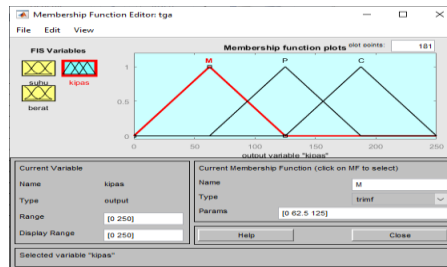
Membership Function Editor: tga

File Edit View

FIS Variables

suhu

kipas

berat

Membership function plots

plot points: 181

M

P

C

1

0.5

0

0 50 100 150 200 250

output variable "kipas"

Current Variable

Name kipas

Type output

Range [0 250]

Display Range [0 250]

Current Membership Function (click on MF to select)

Name M

Type trimf

Params [0 62.5 125]

Help

Close

Selected variable "kipas"